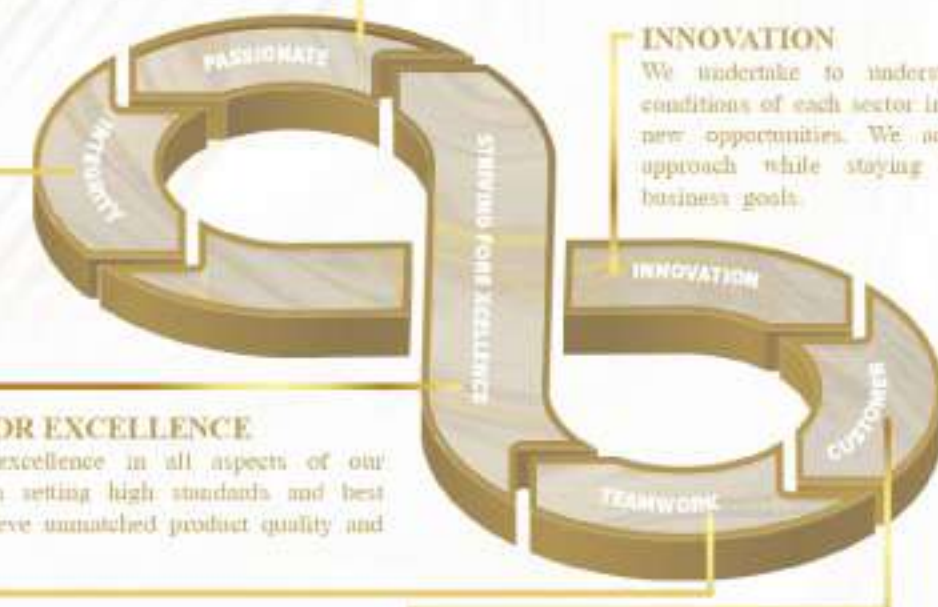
PASSIONATE

INTEGRITY

STRIVING FOR EXCELLENCE

INNOVATION
We undertake to unders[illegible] conditions of each sector i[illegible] new opportunities. We a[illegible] approach while staying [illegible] business goals.

INNOVATION

CUSTOMER

TEAMWORK

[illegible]OR EXCELLENCE
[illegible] excellence in all aspects of our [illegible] setting high standards and best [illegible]eve unmatched product quality and